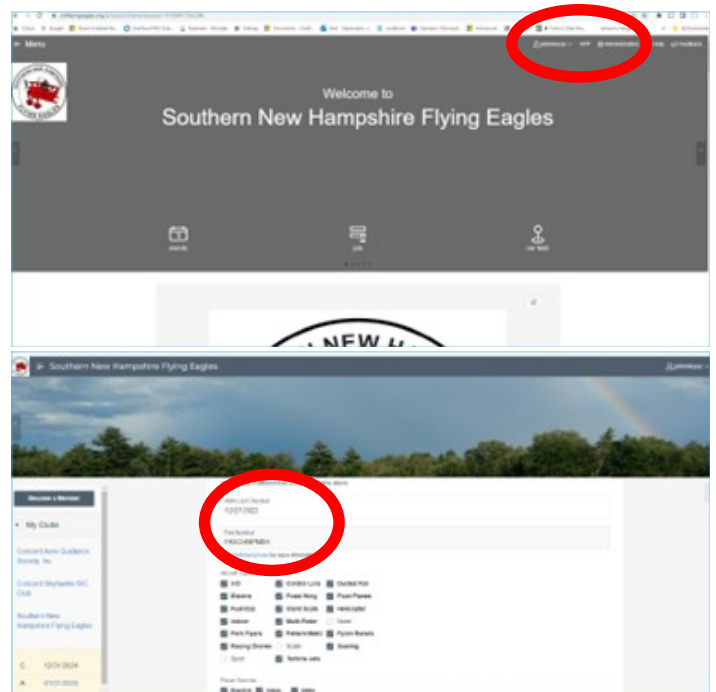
Menu

Welcome to
Southern New Hampshire Flying Eagles

NEW H

Southern New Hampshire Flying Eagles

Become a Member

My Clubs

Concord Aero Guidance Society, Inc.

Concord Skyhawks R/C Club

Southern New Hampshire Flying Eagles

12/31/2024

01/31/2025

12/31/2022

3-D
Control Line
Ducted Fan
Electric
Fixed Wing
Float Planes
Fun-Fly
Giant Scale
Helicopter
Indoor
Multi-Rotor
Park Flyers
Pattern/Aerobatics
Pylon Racers
Racing Drones
Scale
Soaring
Sport
Turbine Jets